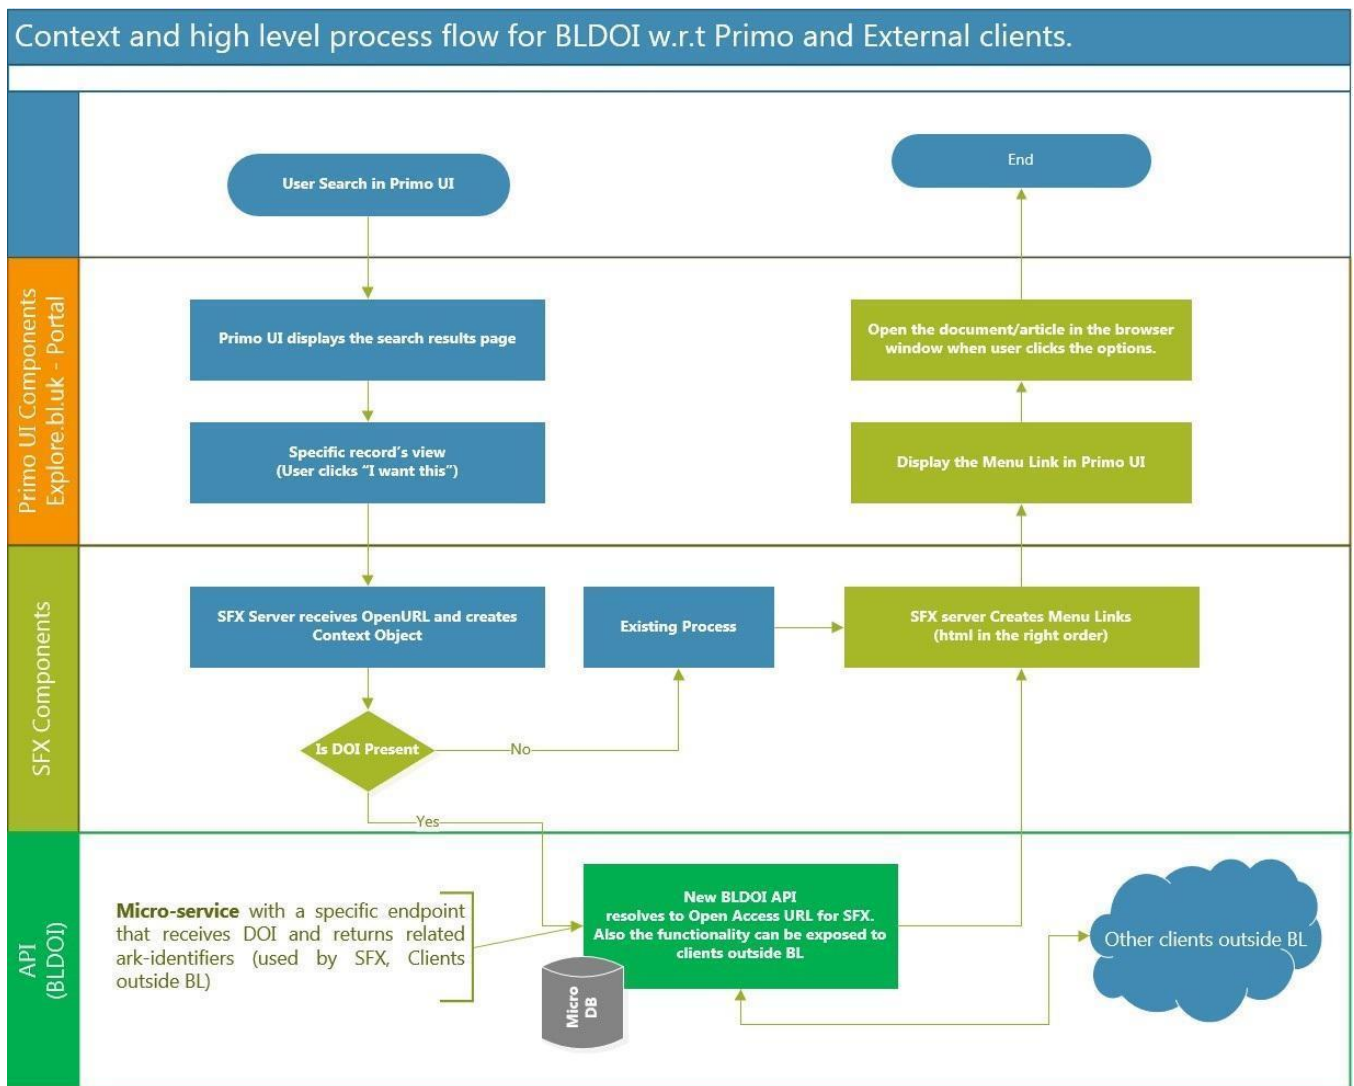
Context and high level process flow for BLDOI w.r.t Primo and External clients.

User Search in Primo UI

End

Primo UI Components Explore.bl.uk - Portal

Primo UI displays the search results page

Specific record's view (User clicks "I want this")

Open the document/article in the browser window when user clicks the options.

Display the Menu Link in Primo UI

SFX Components

SFX Server receives OpenURL and creates Context Object

Existing Process

SFX server Creates Menu Links (html in the right order)

Is DOI Present

No

Yes

API (BLDOI)

Micro-service with a specific endpoint that receives DOI and returns related ark-identifiers (used by SFX, Clients outside BL)

New BLDOI API resolves to Open Access URL for SFX. Also the functionality can be exposed to clients outside BL

Micro DB

Other clients outside BL